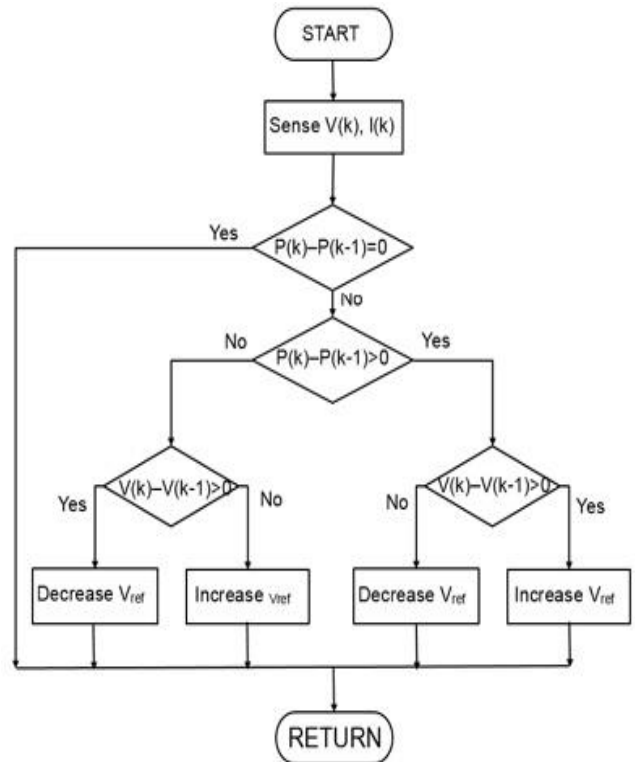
START

Sense V(k), I(k)

Yes

P(k)–P(k-1)=0

No

No

P(k)–P(k-1)>0

Yes

Yes

V(k)–V(k-1)>0

No

No

V(k)–V(k-1)>0

Yes

Decrease $V_{ref}$

Increase $V_{ref}$

Decrease $V_{ref}$

Increase $V_{ref}$

RETURN